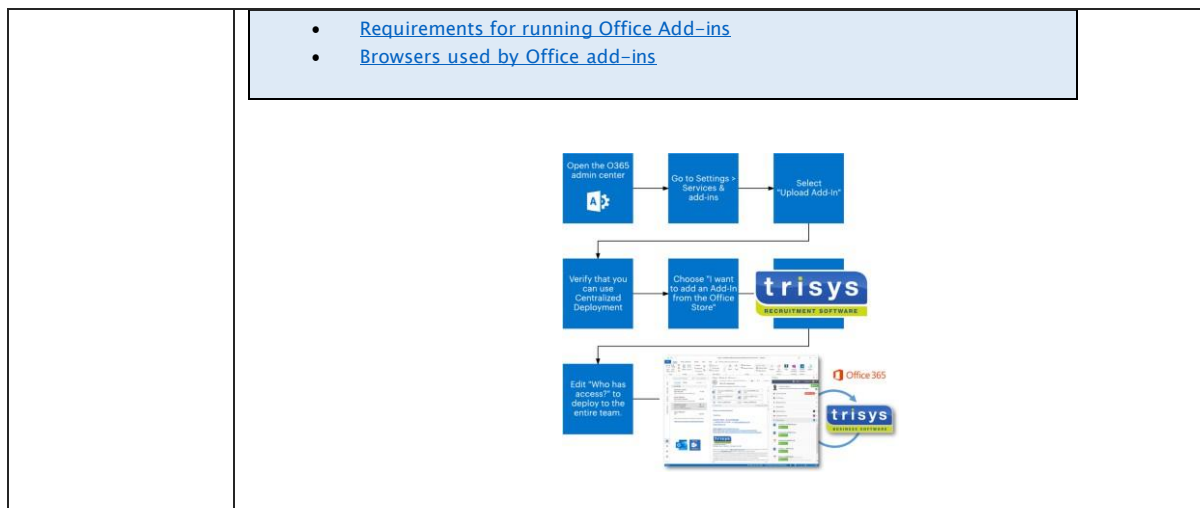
- Requirements for running Office Add-ins
- Browsers used by Office add-ins

Open the O365 admin center

Go to Settings > Services & add-ins

Select "Upload Add-In"

Verify that you can use Centralized Deployment

Choose "I want to add an Add-In from the Office Store"

trisys

RECRUITMENT SOFTWARE

Edit "Who has access?" to deploy to the entire team.

Office 365

trisys

BUSINESS SOFTWARE